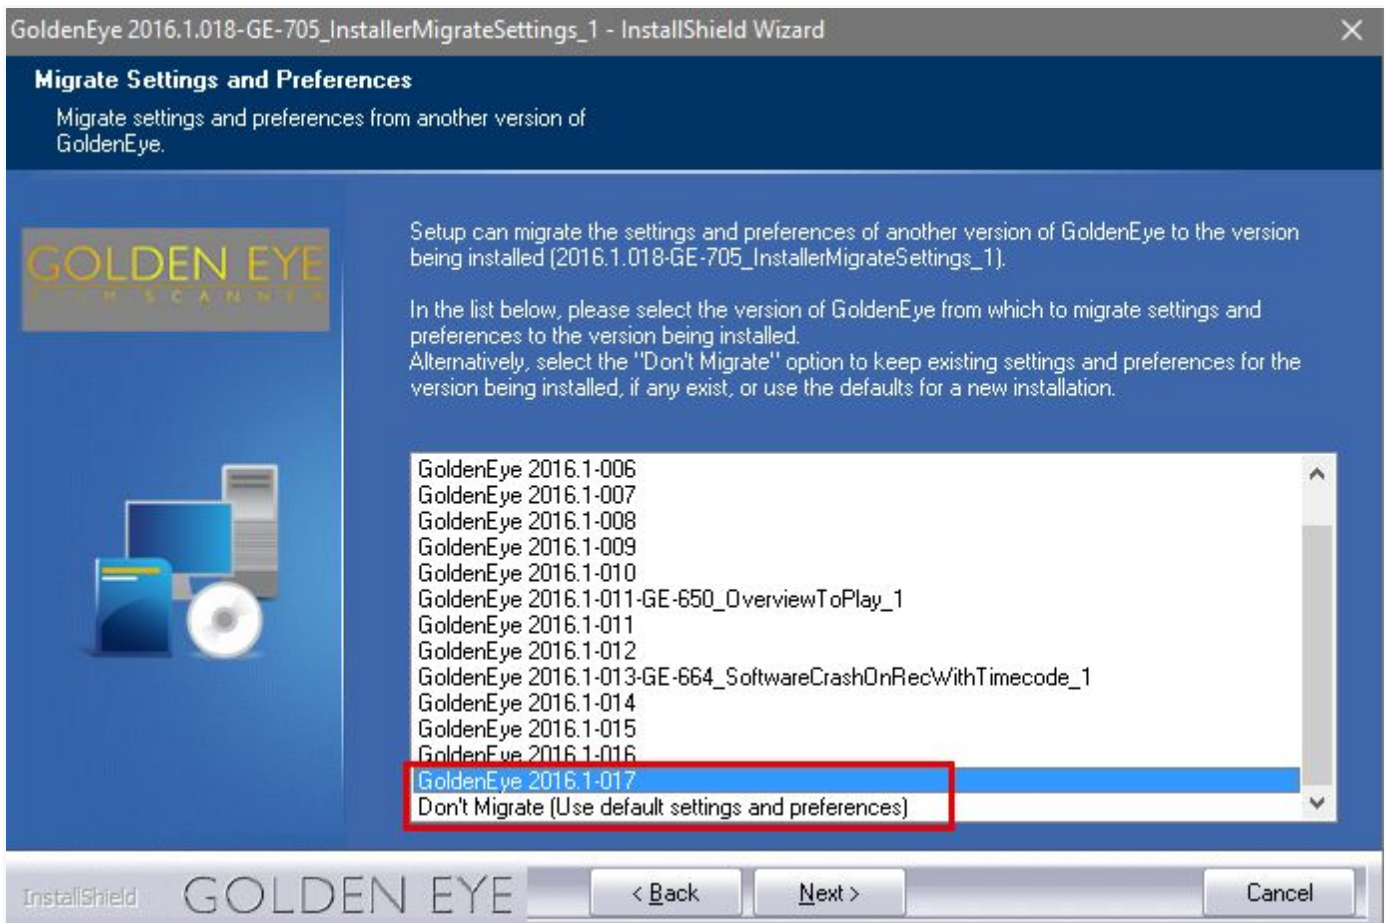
GoldenEye 2016.1.018-GE-705_InstallerMigrateSettings_1 - InstallShield Wizard

Migrate Settings and Preferences

Migrate settings and preferences from another version of GoldenEye.

GOLDEN EYE
FILM SCANNER

Setup can migrate the settings and preferences of another version of GoldenEye to the version being installed (2016.1.018-GE-705_InstallerMigrateSettings_1).

In the list below, please select the version of GoldenEye from which to migrate settings and preferences to the version being installed.
Alternatively, select the "Don't Migrate" option to keep existing settings and preferences for the version being installed, if any exist, or use the defaults for a new installation.

GoldenEye 2016.1-006
GoldenEye 2016.1-007
GoldenEye 2016.1-008
GoldenEye 2016.1-009
GoldenEye 2016.1-010
GoldenEye 2016.1-011-GE-650_OverviewToPlay_1
GoldenEye 2016.1-011
GoldenEye 2016.1-012
GoldenEye 2016.1-013-GE-664_SoftwareCrashOnRecWithTimecode_1
GoldenEye 2016.1-014
GoldenEye 2016.1-015
GoldenEye 2016.1-016
GoldenEye 2016.1-017
Don't Migrate (Use default settings and preferences)

InstallShield GOLDEN EYE < Back Next > Cancel